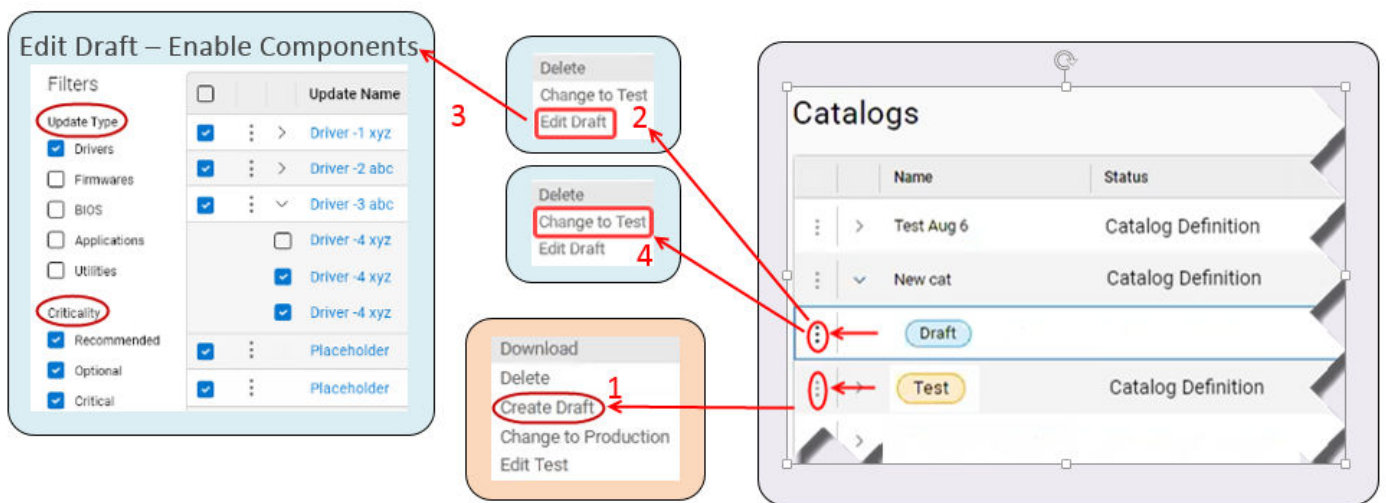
Edit Draft – Enable Components

Filters

Update Type

Drivers

Firmwares

BIOS

Applications

Utilities

Criticality

Recommended

Optional

Critical

| | | | Update Name |
|---|---|---|---|
| | | > | Driver -1 xyz |
| | | > | Driver -2 abc |
| | | ∨ | Driver -3 abc |
| | | | Driver -4 xyz |
| | | | Driver -4 xyz |
| | | | Driver -4 xyz |
| | | | Placeholder |
| | | | Placeholder |

3

Delete
Change to Test
Edit Draft

2

Delete
Change to Test
Edit Draft

4

Download
Delete
Create Draft
Change to Production
Edit Test

1

Catalogs

| | | Name | Status |
|---|---|---|---|
| | > | Test Aug 6 | Catalog Definition |
| | ∨ | New cat | Catalog Definition |
| | | Draft | |
| | > | Test | Catalog Definition |
| | > | | |